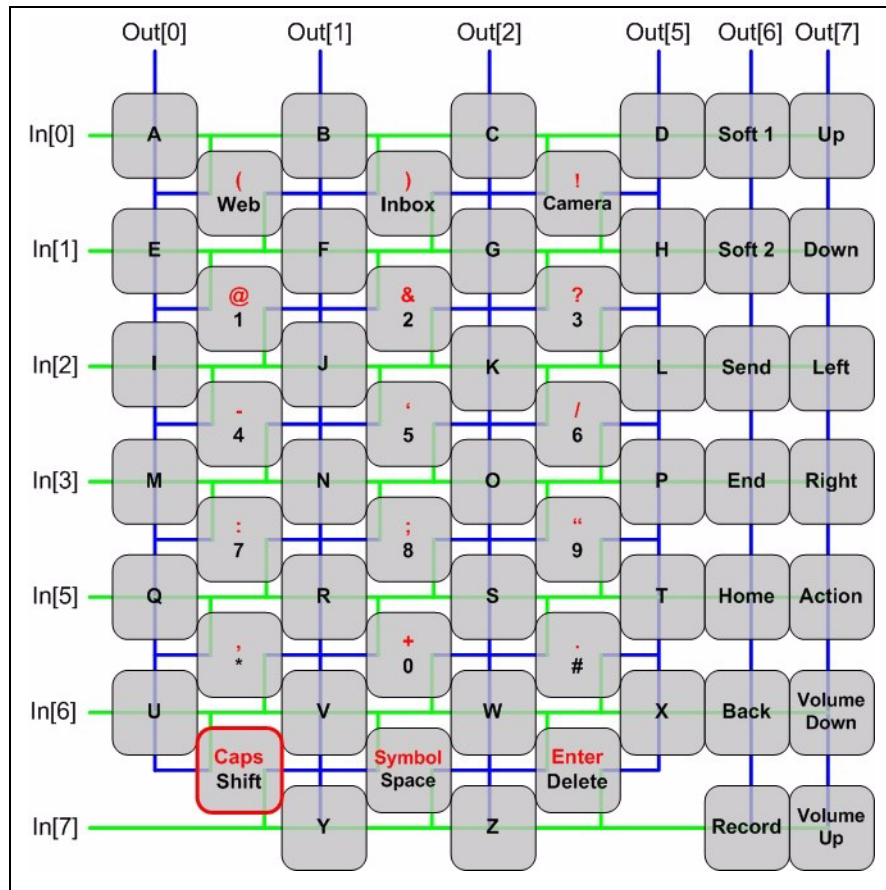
Out[0] Out[1] Out[2] Out[5] Out[6] Out[7]

In[0] A B C D Soft 1 Up

( Web ) Inbox ! Camera

In[1] E F G H Soft 2 Down

@ 1 & 2 ? 3

In[2] I J K L Send Left

- 4 ‘ 5 / 6

In[3] M N O P End Right

: 7 ; 8 “ 9

In[5] Q R S T Home Action

, * + 0 . #

In[6] U V W X Back Volume Down

Caps Shift Symbol Space Enter Delete

In[7] Y Z Record Volume Up